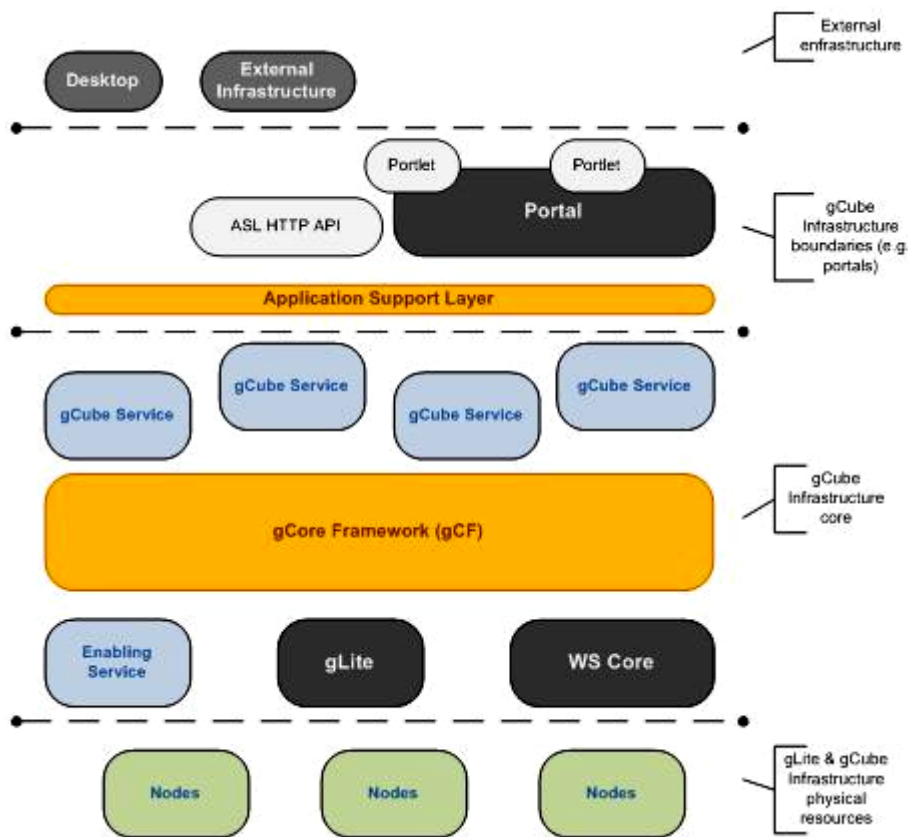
Desktop

External Infrastructure

External enfrastructure

Portlet

Portlet

ASL HTTP API

Portal

gCube Infrastructure boundaries (e.g. portals)

Application Support Layer

gCube Service

gCube Service

gCube Service

gCube Service

gCore Framework (gCF)

gCube Infrastructure core

Enabling Service

gLite

WS Core

Nodes

Nodes

Nodes

gLite & gCube Infrastructure physical resources